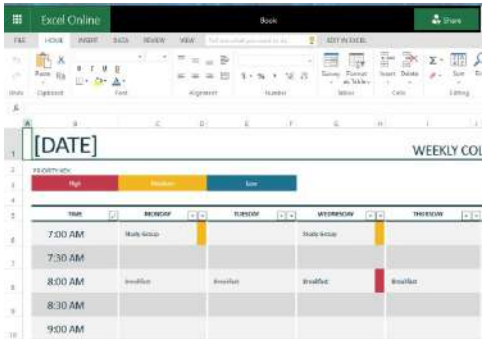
Excel Online

Book

Share

FILE HOME INSERT DATA REVIEW VIEW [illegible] EDIT IN EXCEL

Paste

Undo Clipboard Font Alignment Number Tables Cells Editing

A B C D E F G H I

[DATE]

WEEKLY COL

PRIORITY KEY

High Medium Low

| TIME | MONDAY | TUESDAY | WEDNESDAY | THURSDAY |
|---|---|---|---|---|
| 7:00 AM | Study Group | | Study Group | |
| 7:30 AM | | | | |
| 8:00 AM | Breakfast | Breakfast | Breakfast | Breakfast |
| 8:30 AM | | | | |
| 9:00 AM | | | | |